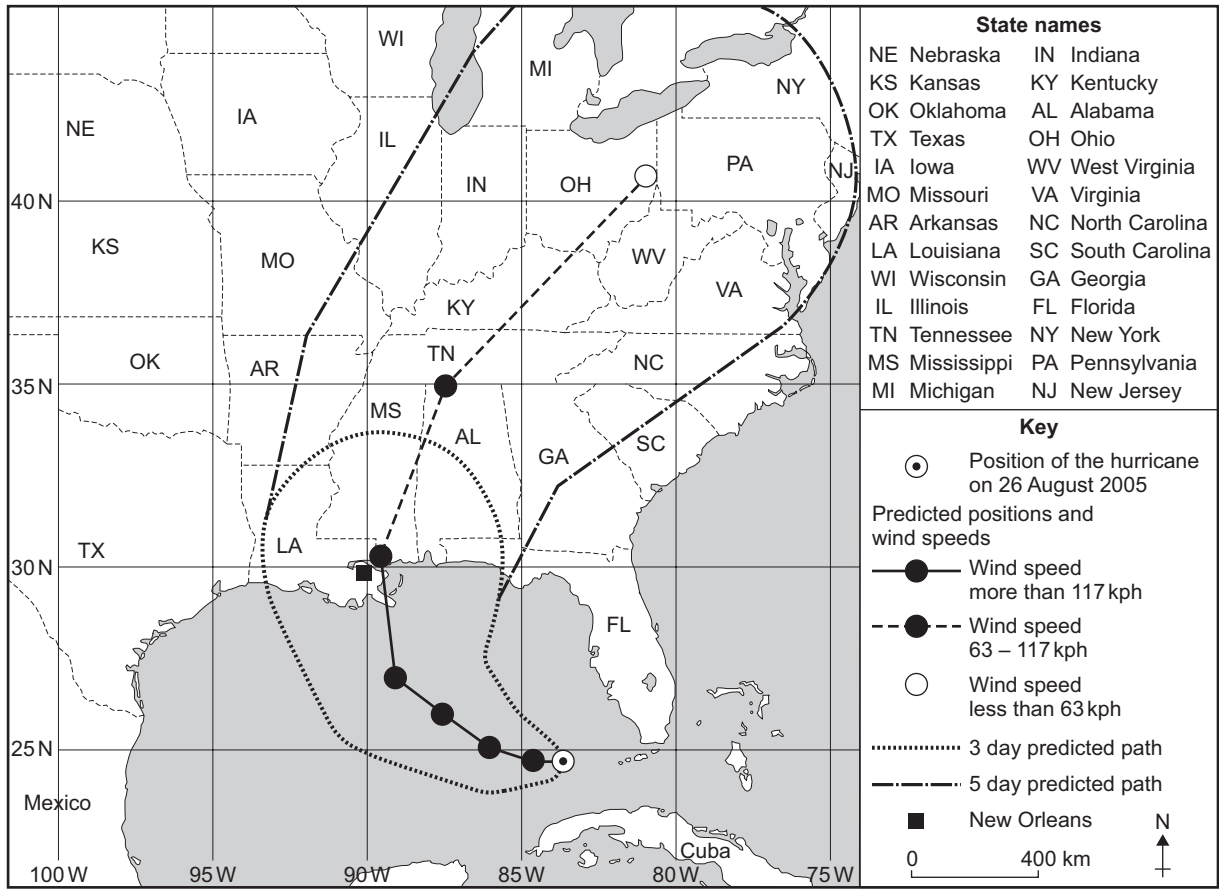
WI
MI
NY
NE
IA
IL
IN
OH
PA
NJ
40 N
KS
MO
WV
VA
KY
OK
AR
TN
NC
35 N
MS
AL
GA
SC
TX
LA
30 N
FL
25 N
Mexico
Cuba
100 W
95 W
90 W
85 W
80 W
75 W

State names

| | | | |
|---|---|---|---|
| NE | Nebraska | IN | Indiana |
| KS | Kansas | KY | Kentucky |
| OK | Oklahoma | AL | Alabama |
| TX | Texas | OH | Ohio |
| IA | Iowa | WV | West Virginia |
| MO | Missouri | VA | Virginia |
| AR | Arkansas | NC | North Carolina |
| LA | Louisiana | SC | South Carolina |
| WI | Wisconsin | GA | Georgia |
| IL | Illinois | FL | Florida |
| TN | Tennessee | NY | New York |
| MS | Mississippi | PA | Pennsylvania |
| MI | Michigan | NJ | New Jersey |

Key
Position of the hurricane on 26 August 2005
Predicted positions and wind speeds
Wind speed more than 117 kph
Wind speed 63 – 117 kph
Wind speed less than 63 kph
3 day predicted path
5 day predicted path
New Orleans
N
0
400 km